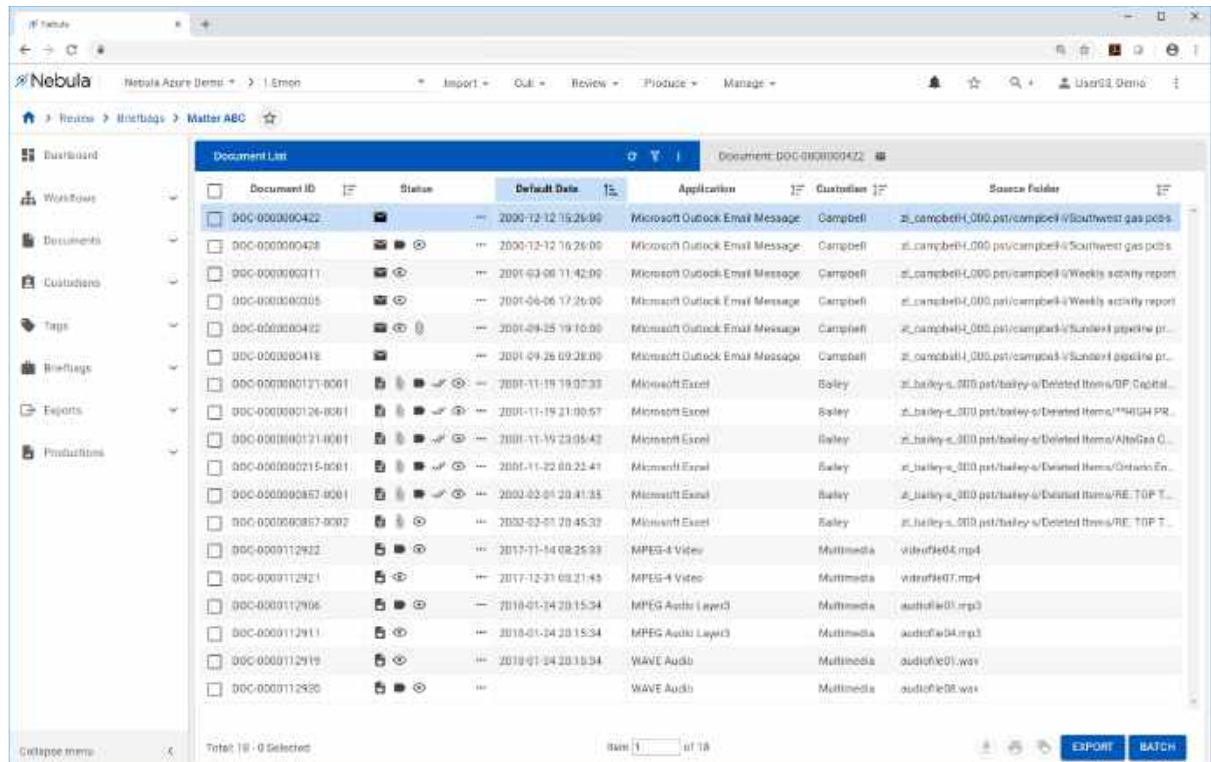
Nebula

Nebula

Nebula Azure Demo > 1 Enron

Import Out Review Produce Manage

UserSS Demo

Review > Briefbags > Matter ABC

Dashboard

Workflows

Documents

Custodians

Tags

Briefbags

Exports

Productions

Collapse menu

Document List

Document: DOC-0000000422

| Document ID | Status | Default Date | Application | Custodian | Source Folder |
|---|---|---|---|---|---|
| DOC-0000000422 | | 2000-12-12 15:26:00 | Microsoft Outlook Email Message | Campbell | zl_campbell-l_000.pst/campbell-l/Southwest gas pcbs |
| DOC-0000000428 | | 2000-12-12 16:26:00 | Microsoft Outlook Email Message | Campbell | zl_campbell-l_000.pst/campbell-l/Southwest gas pcbs |
| DOC-0000000311 | | 2001-03-08 11:42:00 | Microsoft Outlook Email Message | Campbell | zl_campbell-l_000.pst/campbell-l/Weekly activity report |
| DOC-0000000305 | | 2001-06-06 17:26:00 | Microsoft Outlook Email Message | Campbell | zl_campbell-l_000.pst/campbell-l/Weekly activity report |
| DOC-0000000402 | | 2001-09-25 19:10:00 | Microsoft Outlook Email Message | Campbell | zl_campbell-l_000.pst/campbell-l/Sundevil pipeline pr... |
| DOC-0000000418 | | 2001-09-26 09:28:00 | Microsoft Outlook Email Message | Campbell | zl_campbell-l_000.pst/campbell-l/Sundevil pipeline pr... |
| DOC-0000000121-0001 | | 2001-11-19 19:07:33 | Microsoft Excel | Bailey | zl_bailey-s_000.pst/bailey-s/Deleted Items/DP Capital... |
| DOC-0000000126-0001 | | 2001-11-19 21:00:57 | Microsoft Excel | Bailey | zl_bailey-s_000.pst/bailey-s/Deleted Items/**HIGH PR... |
| DOC-0000000131-0001 | | 2001-11-19 23:05:42 | Microsoft Excel | Bailey | zl_bailey-s_000.pst/bailey-s/Deleted Items/AltaGas C... |
| DOC-0000000215-0001 | | 2001-11-22 00:22:41 | Microsoft Excel | Bailey | zl_bailey-s_000.pst/bailey-s/Deleted Items/Ontario En... |
| DOC-0000000857-0001 | | 2002-02-01 20:41:35 | Microsoft Excel | Bailey | zl_bailey-s_000.pst/bailey-s/Deleted Items/RE: TOP T... |
| DOC-0000000857-0002 | | 2002-02-01 20:45:32 | Microsoft Excel | Bailey | zl_bailey-s_000.pst/bailey-s/Deleted Items/RE: TOP T... |
| DOC-0000112922 | | 2017-11-14 08:25:33 | MPEG-4 Video | Multimedia | videofile04.mp4 |
| DOC-0000112921 | | 2017-12-31 00:21:45 | MPEG-4 Video | Multimedia | videofile07.mp4 |
| DOC-0000112906 | | 2018-01-24 20:15:34 | MPEG Audio Layer3 | Multimedia | audiofile01.mp3 |
| DOC-0000112911 | | 2018-01-24 20:15:34 | MPEG Audio Layer3 | Multimedia | audiofile04.mp3 |
| DOC-0000112919 | | 2018-01-24 20:15:34 | WAVE Audio | Multimedia | audiofile01.wav |
| DOC-0000112920 | | | WAVE Audio | Multimedia | audiofile08.wav |

Total: 18 - 0 Selected

Item 1 of 18

EXPORT BATCH